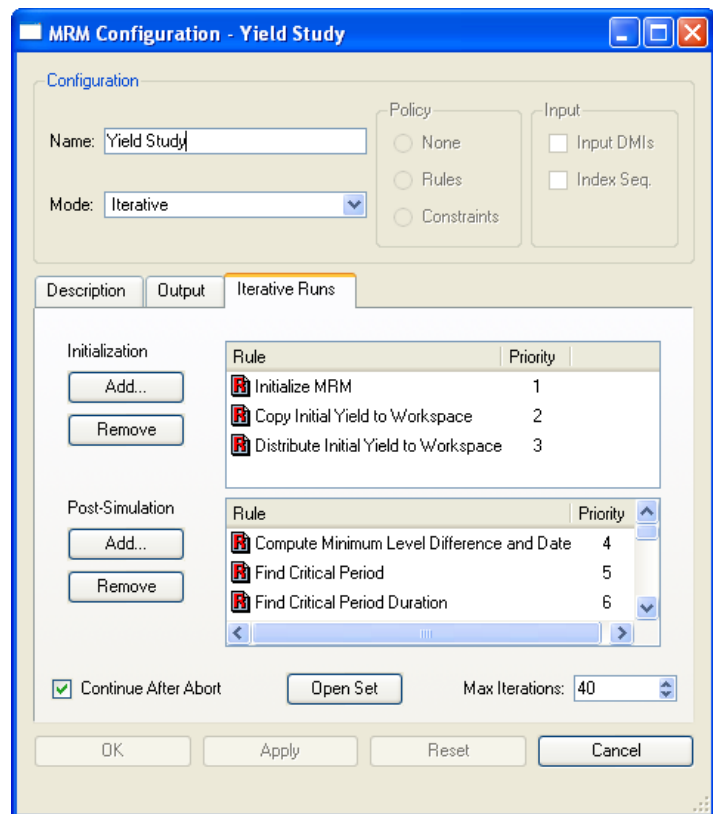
MRM Configuration - Yield Study

Configuration

Name: Yield Study

Mode: Iterative

Policy
None
Rules
Constraints

Input
Input DMIs
Index Seq.

Description | Output | Iterative Runs

Initialization
Add...
Remove

| Rule | Priority |
|---|---|
| Initialize MRM | 1 |
| Copy Initial Yield to Workspace | 2 |
| Distribute Initial Yield to Workspace | 3 |

Post-Simulation
Add...
Remove

| Rule | Priority |
|---|---|
| Compute Minimum Level Difference and Date | 4 |
| Find Critical Period | 5 |
| Find Critical Period Duration | 6 |

Continue After Abort
Open Set
Max Iterations: 40

OK
Apply
Reset
Cancel